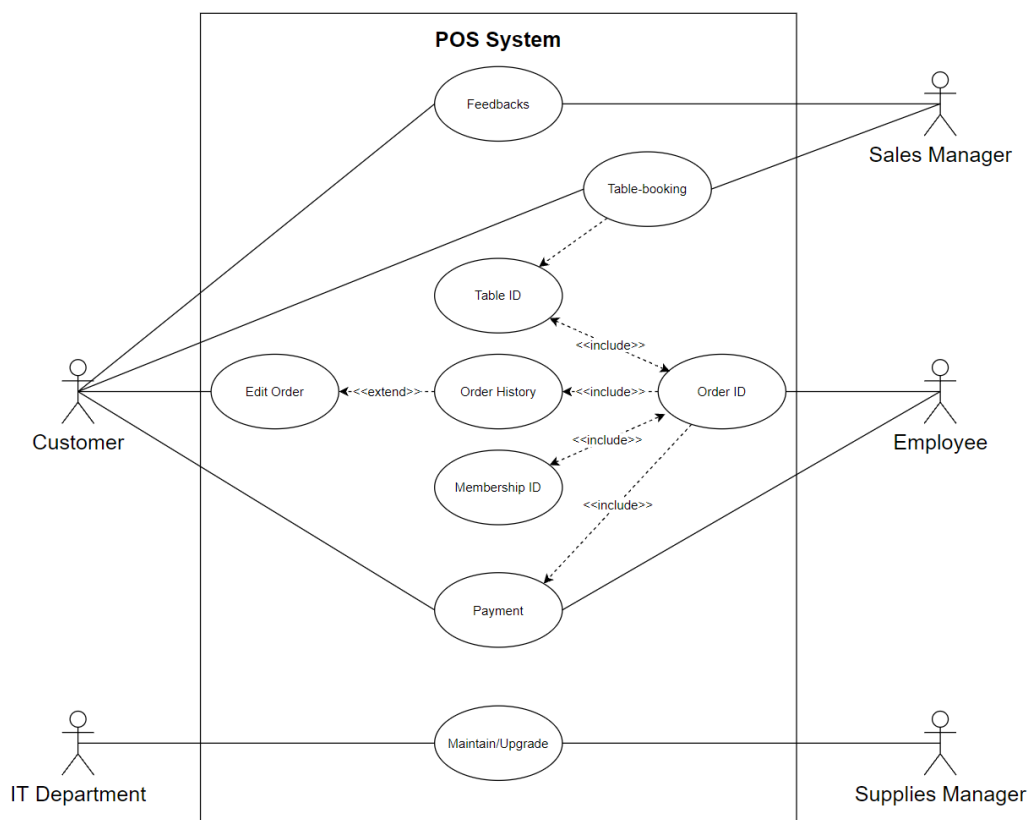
POS System

Feedbacks

Sales Manager

Table-booking

Table ID

<<include>>

Customer

Edit Order

<<extend>>

Order History

<<include>>

Order ID

Employee

<<include>>

Membership ID

<<include>>

Payment

IT Department

Maintain/Upgrade

Supplies Manager